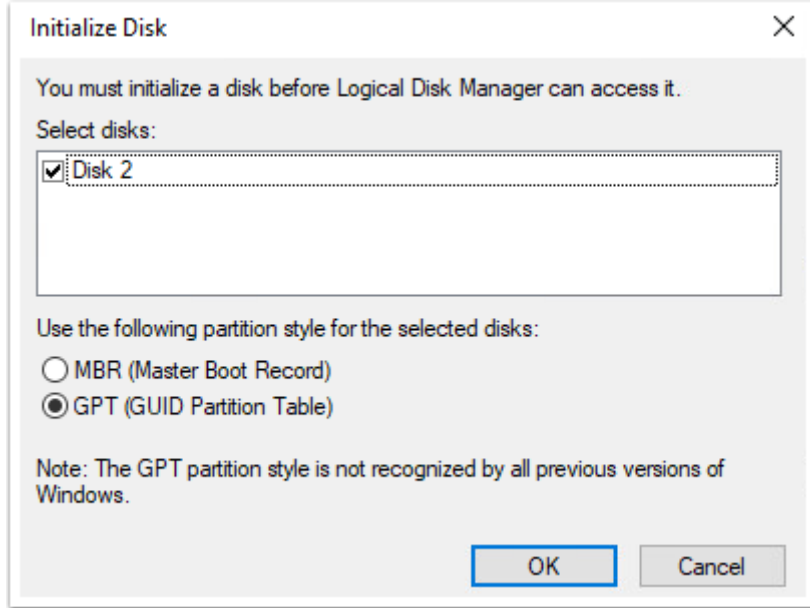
Initialize Disk

×

You must initialize a disk before Logical Disk Manager can access it.

Select disks:

Disk 2

Use the following partition style for the selected disks:

MBR (Master Boot Record)

GPT (GUID Partition Table)

Note: The GPT partition style is not recognized by all previous versions of Windows.

OK

Cancel